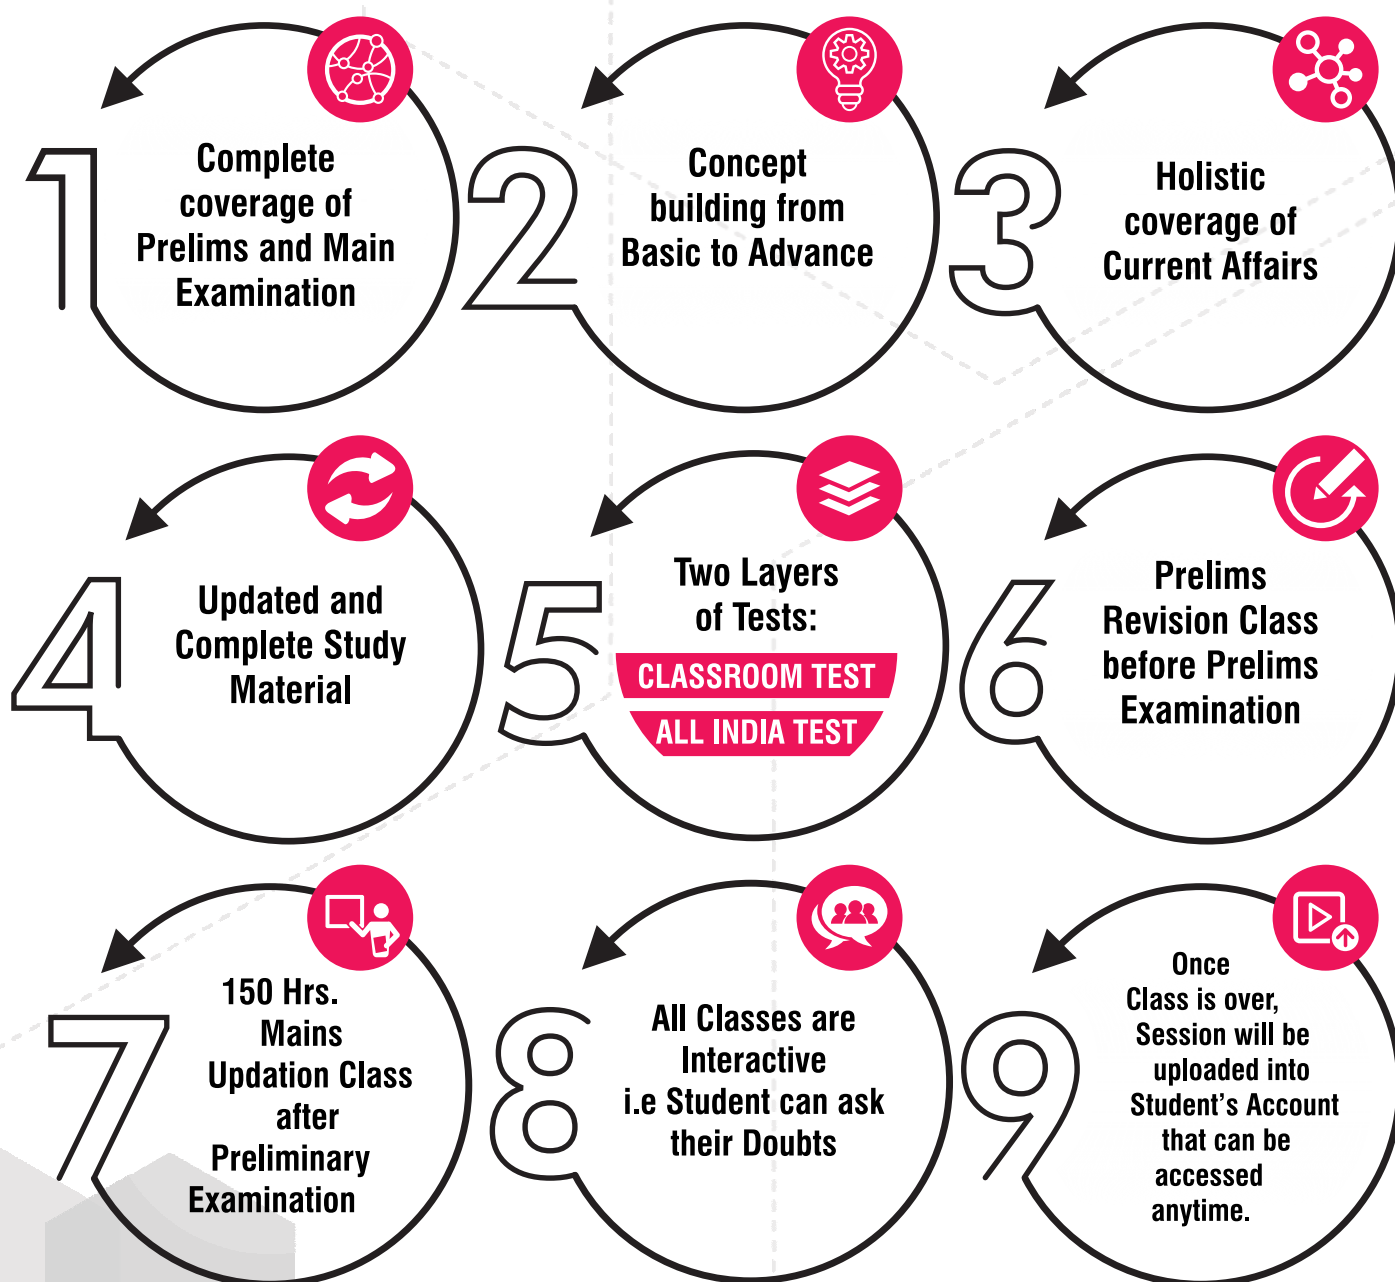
1
Complete coverage of Prelims and Main Examination

2
Concept building from Basic to Advance

3
Holistic coverage of Current Affairs

4
Updated and Complete Study Material

5
Two Layers of Tests:
CLASSROOM TEST
ALL INDIA TEST

6
Prelims Revision Class before Prelims Examination

7
150 Hrs. Mains Updation Class after Preliminary Examination

8
All Classes are Interactive i.e Student can ask their Doubts

9
Once Class is over, Session will be uploaded into Student's Account that can be accessed anytime.